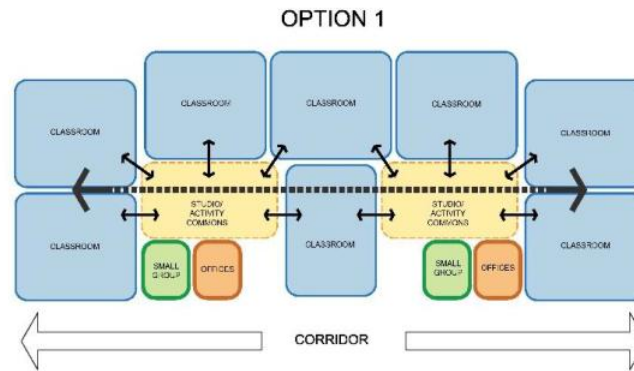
OPTION 1

CLASSROOM

CLASSROOM

CLASSROOM

CLASSROOM

CLASSROOM

CLASSROOM

STUDIO/ ACTIVITY COMMONS

CLASSROOM

STUDIO/ ACTIVITY COMMONS

CLASSROOM

SMALL GROUP

OFFICES

SMALL GROUP

OFFICES

CORRIDOR